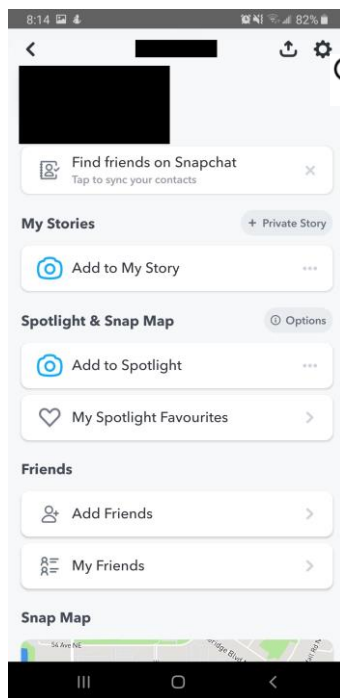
8:14

82%

Find friends on Snapchat
Tap to sync your contacts

My Stories

+ Private Story

Add to My Story

Spotlight & Snap Map

Options

Add to Spotlight

My Spotlight Favourites

Friends

Add Friends

My Friends

Snap Map

54 Ave NE